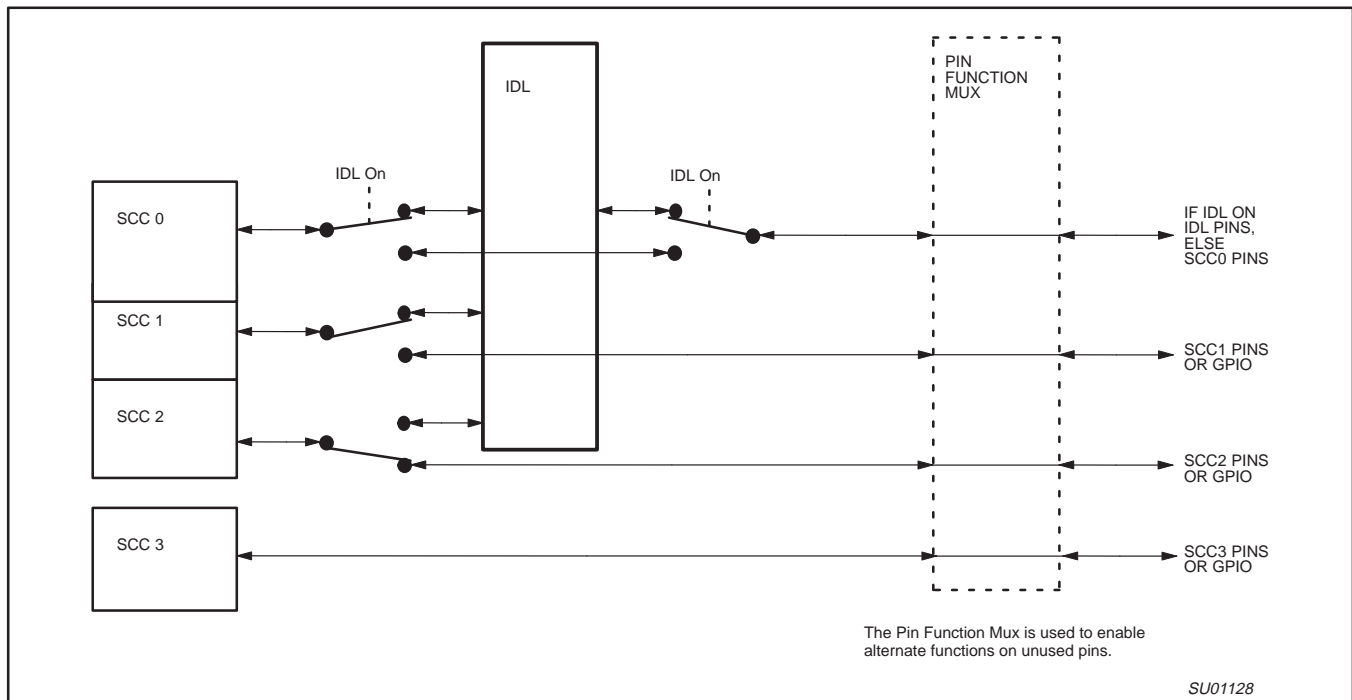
IDL

PIN FUNCTION MUX

IDL On

IDL On

SCC 0

IF IDL ON IDL PINS, ELSE SCC0 PINS

SCC 1

SCC1 PINS OR GPIO

SCC 2

SCC2 PINS OR GPIO

SCC 3

SCC3 PINS OR GPIO

The Pin Function Mux is used to enable alternate functions on unused pins.

SU01128